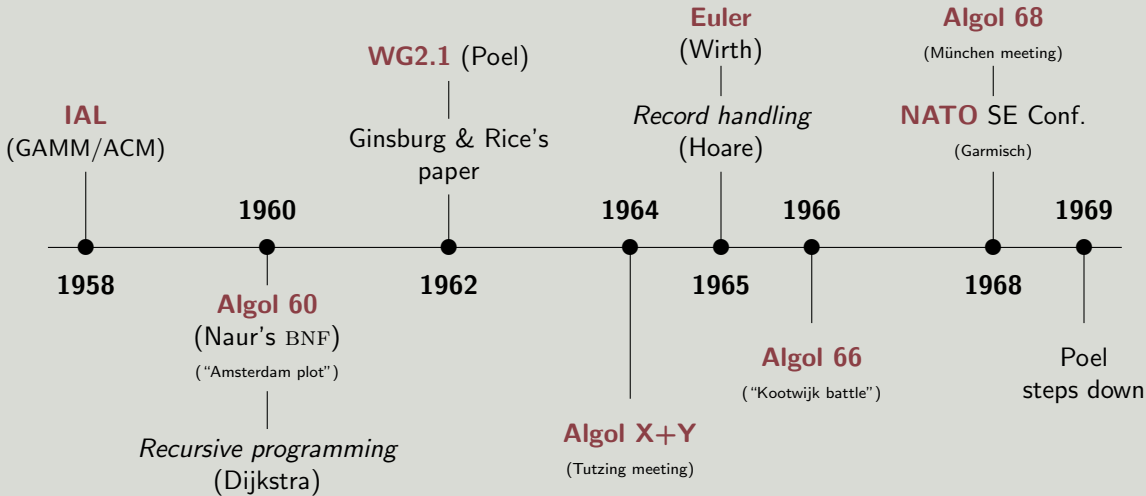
IAL
(GAMM/ACM)

1958

1960

Algol 60
(Naur's BNF)
("Amsterdam plot")

Recursive programming
(Dijkstra)

WG2.1 (Poel)

Ginsburg & Rice's paper

1962

1964

Algol X+Y
(Tutzing meeting)

Euler
(Wirth)

Record handling
(Hoare)

1965

1966

Algol 66
("Kootwijk battle")

Algol 68
(München meeting)

NATO SE Conf.
(Garmisch)

1968

1969

Poel
steps down